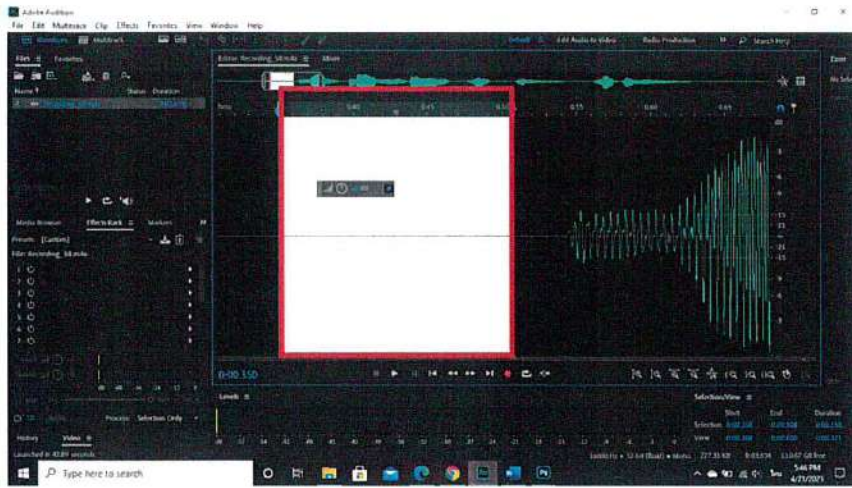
Adobe Audition
File Edit Multitrack Clip Effects Favorites View Window Help
Waveform Multitrack
Default Edit Audio to Video Radio Production Search Help
Files Favorites
Name Status Duration
Recording_3.m4a
Editor: Recording_3.m4a Mixer
Media Browser Effects Rack Markers
Presets: (Custom)
File: Recording_3.m4a
1
2
3
4
5
6
7
Process: Selection Only
History Video
Launched in 43.89 seconds
0:00.350
Levels
Selection/View
Start End Duration
Selection
View
Type here to search
5:46 PM
4/21/2021